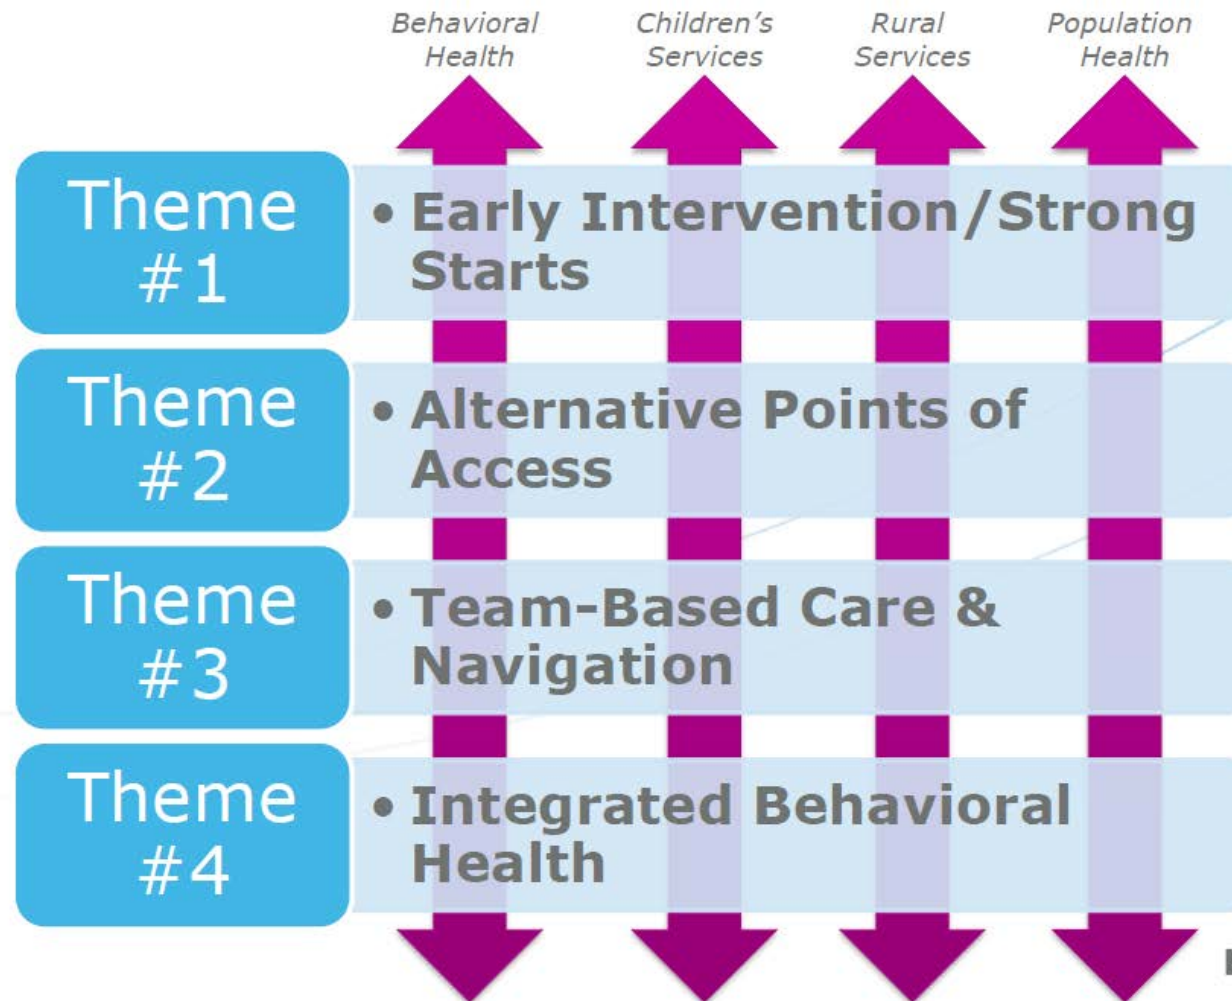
Behavioral Health

Children's Services

Rural Services

Population Health

Theme #1

• Early Intervention/Strong Starts

Theme #2

• Alternative Points of Access

Theme #3

• Team-Based Care & Navigation

Theme #4

• Integrated Behavioral Health